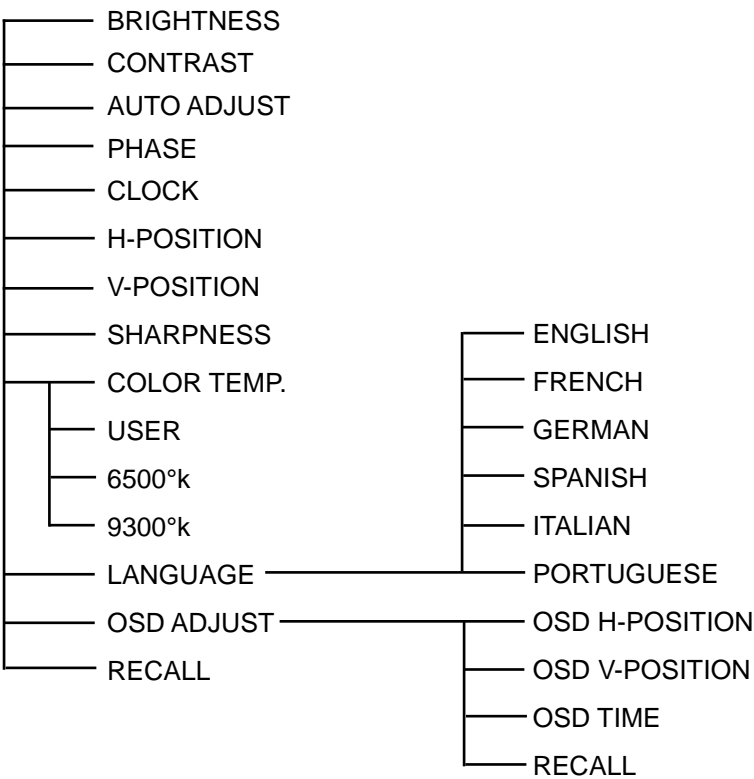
BRIGHTNESS
CONTRAST
AUTO ADJUST
PHASE
CLOCK
H-POSITION
V-POSITION
SHARPNESS
COLOR TEMP.
USER
6500°k
9300°k
LANGUAGE
OSD ADJUST
RECALL

ENGLISH
FRENCH
GERMAN
SPANISH
ITALIAN
PORTUGUESE

OSD H-POSITION
OSD V-POSITION
OSD TIME
RECALL